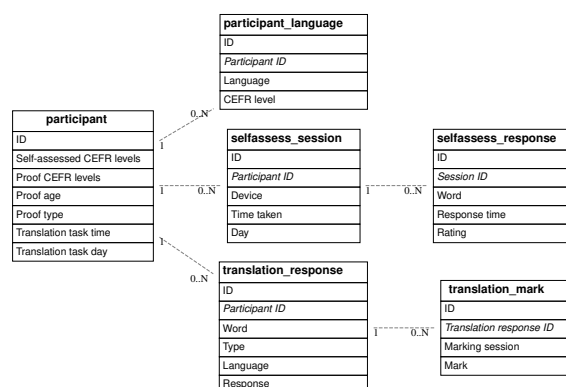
participant_language
ID
Participant ID
Language
CEFR level

participant
ID
Self-assessed CEFR levels
Proof CEFR levels
Proof age
Proof type
Translation task time
Translation task day

0..N
1

selfassess_session
ID
Participant ID
Device
Time taken
Day

1
0..N

selfassess_response
ID
Session ID
Word
Response time
Rating

1
0..N

1
0..N

translation_response
ID
Participant ID
Word
Type
Language
Response

translation_mark
ID
Translation response ID
Marking session
Mark

1
0..N